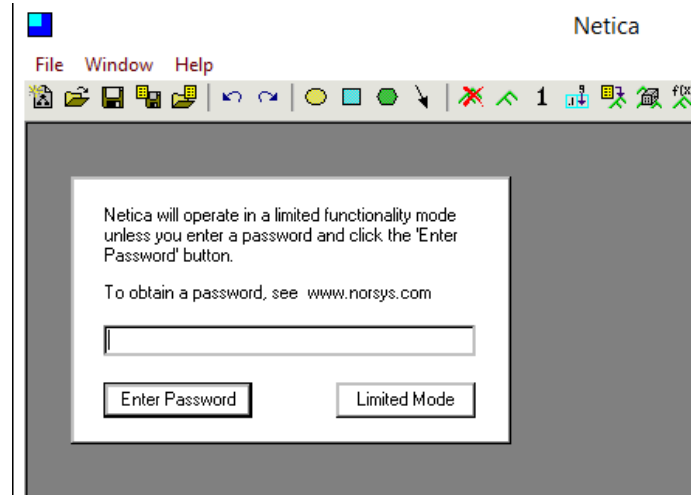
Netica

File Window Help

1

Netica will operate in a limited functionality mode unless you enter a password and click the 'Enter Password' button.

To obtain a password, see www.norsys.com

Enter Password

Limited Mode